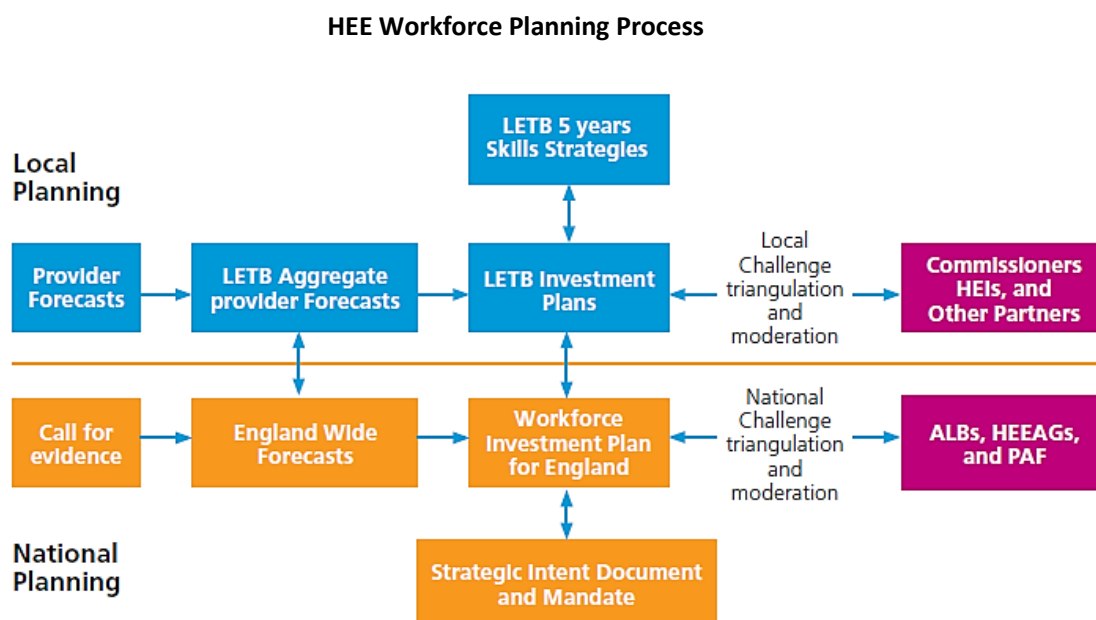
HEE Workforce Planning Process

Local Planning

LETB 5 years Skills Strategies

Provider Forecasts

LETB Aggregate provider Forecasts

LETB Investment Plans

Local Challenge triangulation and moderation

Commissioners HEIs, and Other Partners

Call for evidence

England Wide Forecasts

Workforce Investment Plan for England

National Challenge triangulation and moderation

ALBs, HEEAGs, and PAF

National Planning

Strategic Intent Document and Mandate